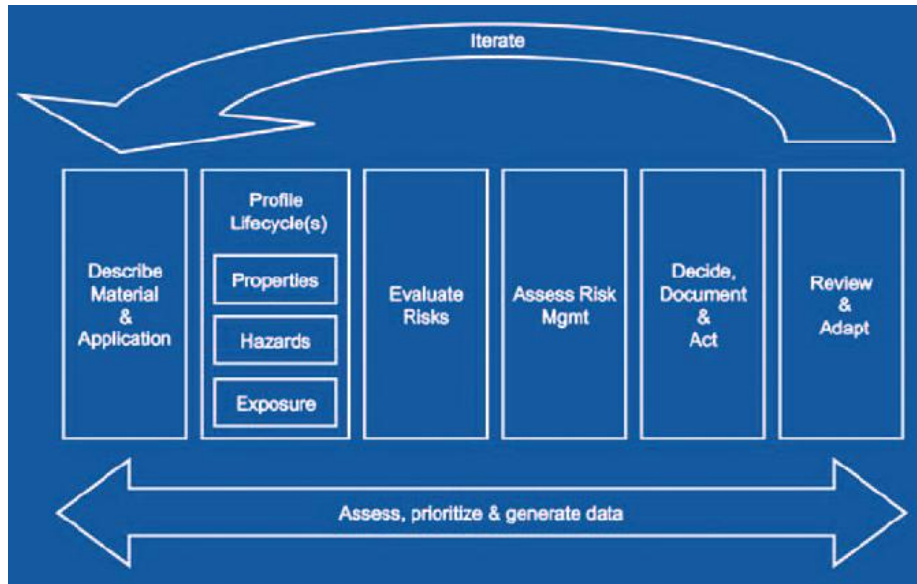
Iterate

Describe Material & Application

Profile Lifecycle(s)

Properties

Hazards

Exposure

Evaluate Risks

Assess Risk Mgmt

Decide, Document & Act

Review & Adapt

Assess, prioritize & generate data